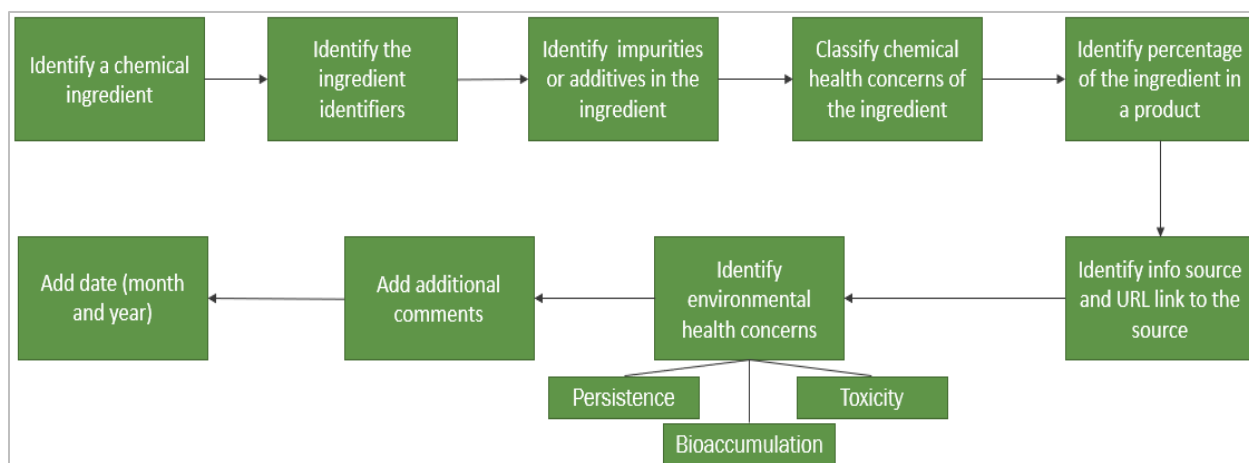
Identify a chemical ingredient

Identify the ingredient identifiers

Identify impurities or additives in the ingredient

Classify chemical health concerns of the ingredient

Identify percentage of the ingredient in a product

Identify info source and URL link to the source

Identify environmental health concerns

Persistence

Toxicity

Bioaccumulation

Add additional comments

Add date (month and year)